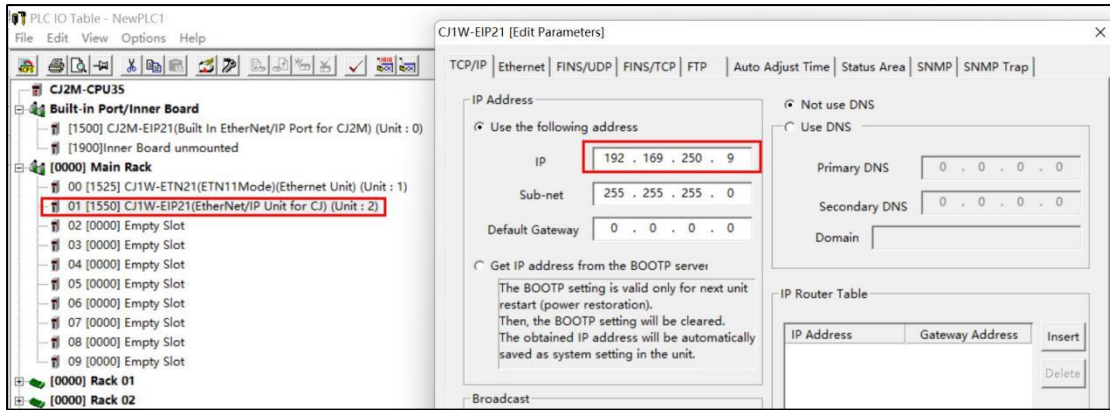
PLC IO Table - NewPLC1
File Edit View Options Help

CJ2M-CPU35
Built-in Port/Inner Board
[1500] CJ2M-EIP21(Built In EtherNet/IP Port for CJ2M) (Unit : 0)
[1900]Inner Board unmounted
[0000] Main Rack
00 [1525] CJ1W-ETN21(ETN11Mode)(Ethernet Unit) (Unit : 1)
01 [1550] CJ1W-EIP21(EtherNet/IP Unit for CJ) (Unit : 2)
02 [0000] Empty Slot
03 [0000] Empty Slot
04 [0000] Empty Slot
05 [0000] Empty Slot
06 [0000] Empty Slot
07 [0000] Empty Slot
08 [0000] Empty Slot
09 [0000] Empty Slot
[0000] Rack 01
[0000] Rack 02

CJ1W-EIP21 [Edit Parameters]
×

TCP/IP | Ethernet | FINS/UDP | FINS/TCP | FTP | Auto Adjust Time | Status Area | SNMP | SNMP Trap

IP Address
Use the following address
IP 192 . 169 . 250 . 9
Sub-net 255 . 255 . 255 . 0
Default Gateway 0 . 0 . 0 . 0
Get IP address from the BOOTP server
The BOOTP setting is valid only for next unit restart (power restoration).
Then, the BOOTP setting will be cleared.
The obtained IP address will be automatically saved as system setting in the unit.

Not use DNS
Use DNS
Primary DNS 0 . 0 . 0 . 0
Secondary DNS 0 . 0 . 0 . 0
Domain

IP Router Table
| IP Address | Gateway Address |
|---|---|
Insert
Delete

Broadcast